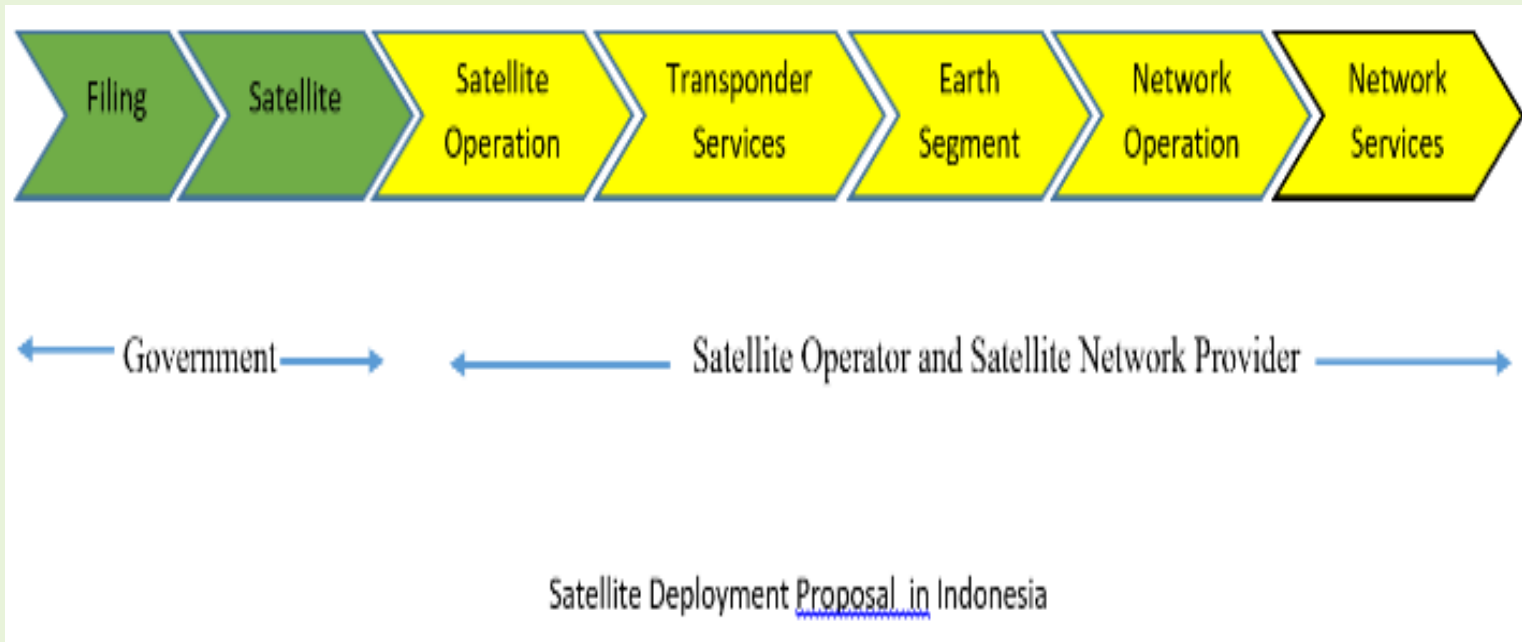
Filing

Satellite

Satellite Operation

Transponder Services

Earth Segment

Network Operation

Network Services

Government

Satellite Operator and Satellite Network Provider

Satellite Deployment Proposal in Indonesia